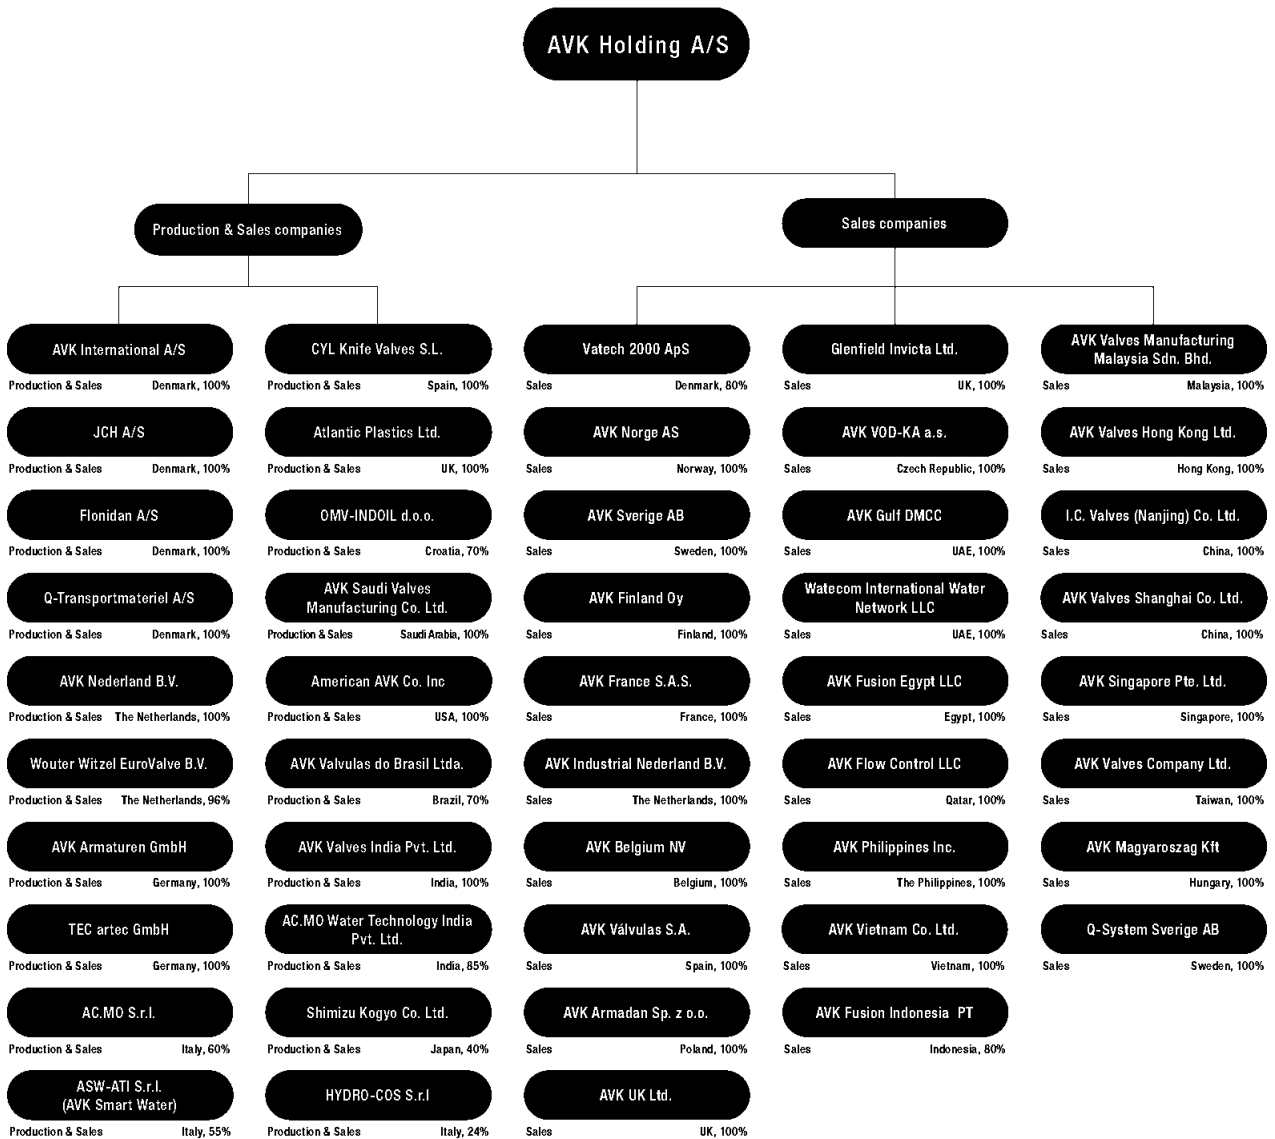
AVK Holding A/S

Production & Sales companies

Sales companies

AVK International A/S
Production & Sales Denmark, 100%

JCH A/S
Production & Sales Denmark, 100%

Flonidan A/S
Production & Sales Denmark, 100%

Q-Transportmateriel A/S
Production & Sales Denmark, 100%

AVK Nederland B.V.
Production & Sales The Netherlands, 100%

Wouter Witzel EuroValve B.V.
Production & Sales The Netherlands, 96%

AVK Armaturen GmbH
Production & Sales Germany, 100%

TEC artec GmbH
Production & Sales Germany, 100%

AC.MO S.r.l.
Production & Sales Italy, 60%

ASW-ATI S.r.l. (AVK Smart Water)
Production & Sales Italy, 55%

CYL Knife Valves S.L.
Production & Sales Spain, 100%

Atlantic Plastics Ltd.
Production & Sales UK, 100%

OMV-INDOIL d.o.o.
Production & Sales Croatia, 70%

AVK Saudi Valves Manufacturing Co. Ltd.
Production & Sales Saudi Arabia, 100%

American AVK Co. Inc
Production & Sales USA, 100%

AVK Valvulas do Brasil Ltda.
Production & Sales Brazil, 70%

AVK Valves India Pvt. Ltd.
Production & Sales India, 100%

AC.MO Water Technology India Pvt. Ltd.
Production & Sales India, 85%

Shimizu Kogyo Co. Ltd.
Production & Sales Japan, 40%

HYDRO-COS S.r.l
Production & Sales Italy, 24%

Vatech 2000 ApS
Sales Denmark, 80%

AVK Norge AS
Sales Norway, 100%

AVK Sverige AB
Sales Sweden, 100%

AVK Finland Oy
Sales Finland, 100%

AVK France S.A.S.
Sales France, 100%

AVK Industrial Nederland B.V.
Sales The Netherlands, 100%

AVK Belgium NV
Sales Belgium, 100%

AVK Válvulas S.A.
Sales Spain, 100%

AVK Armadan Sp. z o.o.
Sales Poland, 100%

AVK UK Ltd.
Sales UK, 100%

Glenfield Invicta Ltd.
Sales UK, 100%

AVK VOD-KA a.s.
Sales Czech Republic, 100%

AVK Gulf DMCC
Sales UAE, 100%

Watecom International Water Network LLC
Sales UAE, 100%

AVK Fusion Egypt LLC
Sales Egypt, 100%

AVK Flow Control LLC
Sales Qatar, 100%

AVK Philippines Inc.
Sales The Philippines, 100%

AVK Vietnam Co. Ltd.
Sales Vietnam, 100%

AVK Fusion Indonesia PT
Sales Indonesia, 80%

AVK Valves Manufacturing Malaysia Sdn. Bhd.
Sales Malaysia, 100%

AVK Valves Hong Kong Ltd.
Sales Hong Kong, 100%

I.C. Valves (Nanjing) Co. Ltd.
Sales China, 100%

AVK Valves Shanghai Co. Ltd.
Sales China, 100%

AVK Singapore Pte. Ltd.
Sales Singapore, 100%

AVK Valves Company Ltd.
Sales Taiwan, 100%

AVK Magyaroszag Kft
Sales Hungary, 100%

Q-System Sverige AB
Sales Sweden, 100%